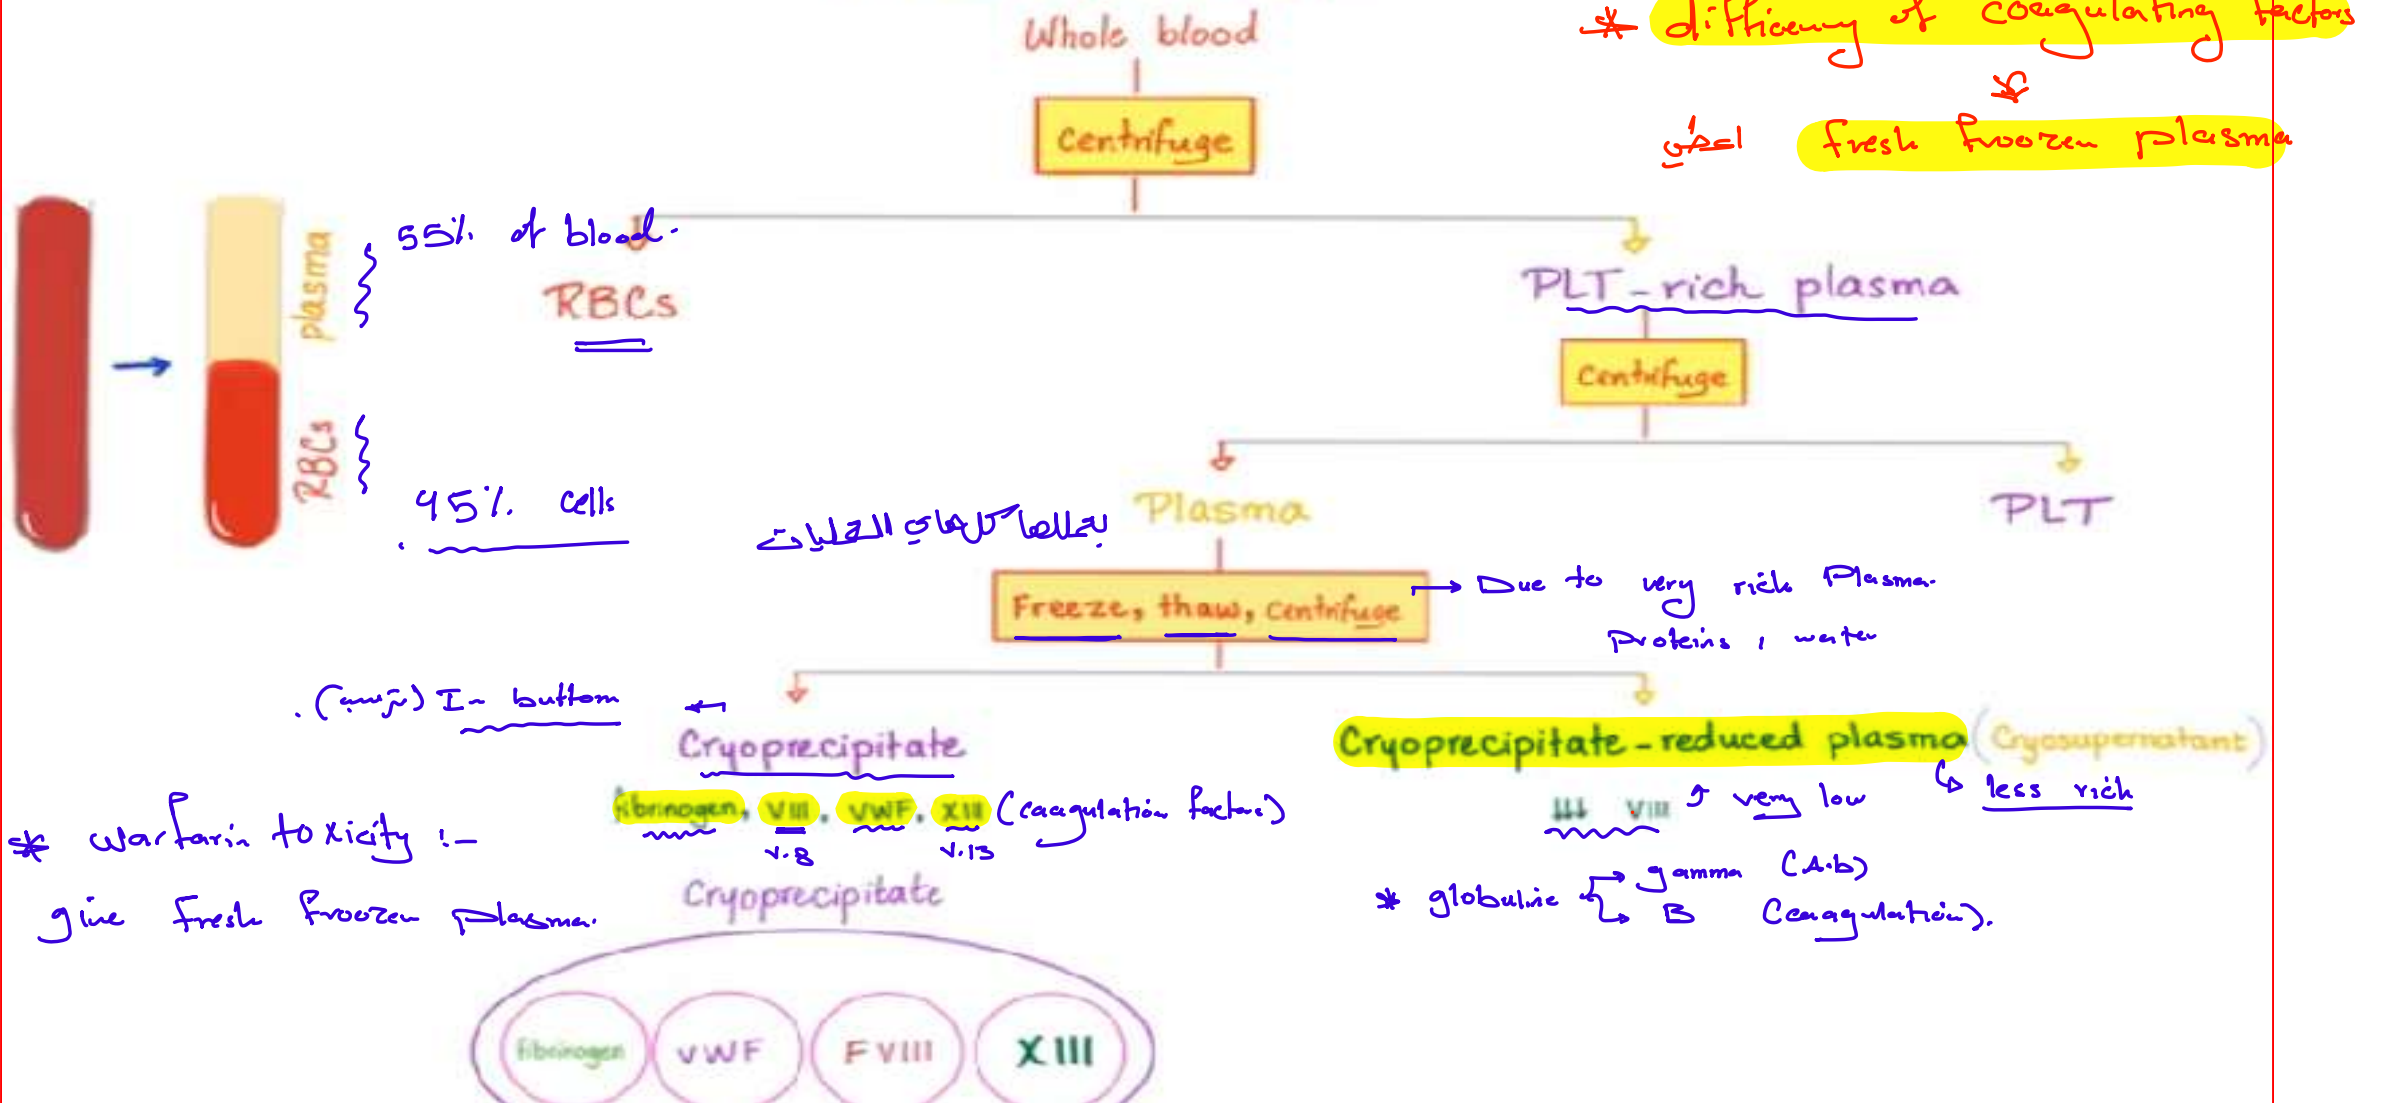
Whole blood

Centrifuge

* difficiency of coagulating factors

بدل fresh frozen plasma

plasma

RBCs

55% of blood.

RBCs

45% cells

PLT-rich plasma

Centrifuge

Plasma

PLT

بالطبع الإشارة للعلاقة

Freeze, thaw, centrifuge

→ Due to very rich Plasma proteins, water

.(ترسب) In buttom

Cryoprecipitate

Cryoprecipitate-reduced plasma (Cryosupernatant)

fibrinogen, VIII, vWF, XIII (coagulation factors)

V.8 V.13

↓↓↓ VIII ↑ very low

less rich

* warfarin toxicity :-

give fresh frozen plasma.

Cryoprecipitate

* globuline → gamma (A.b) → B (Coagulation).

Fibrinogen

vWF

FVIII

XIII